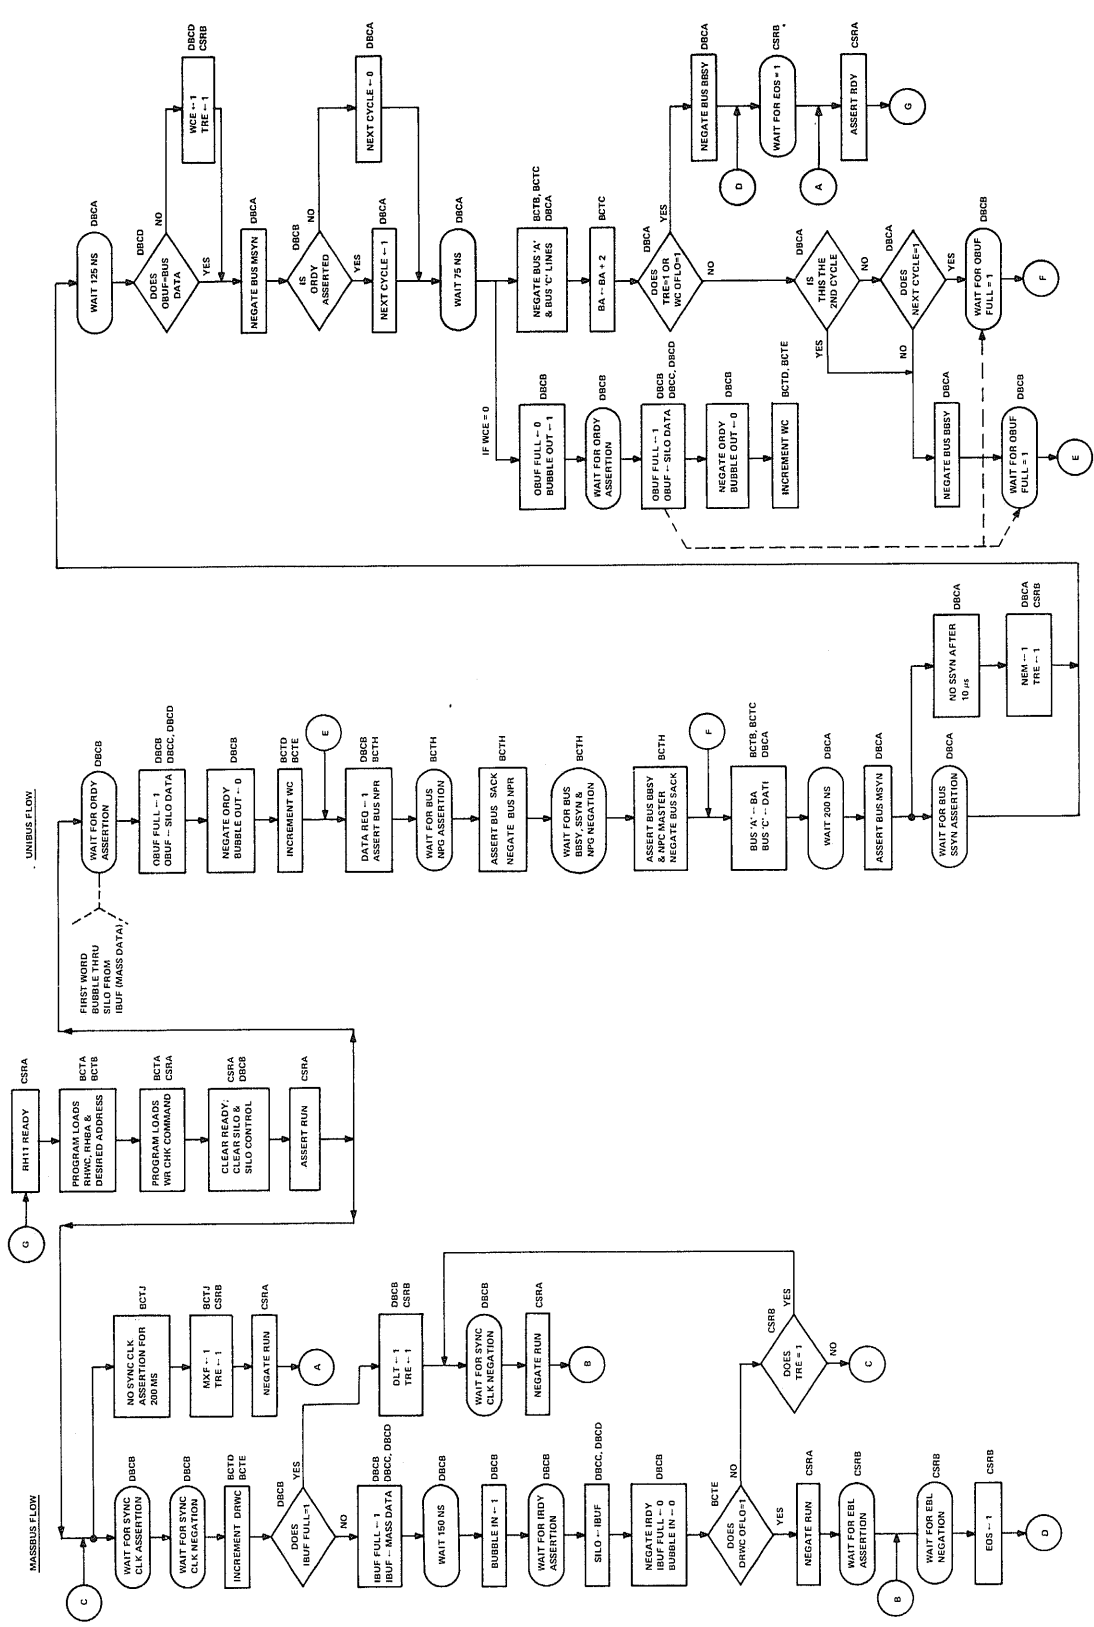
MASSBUS FLOW

C

WAIT FOR SYNC CLK ASSERTION
DBCB

WAIT FOR SYNC CLK NEGATION
DBCB

INCREMENT DRWC
BCTD BCTE

DOES IBUF FULL=1
DBCB
YES
NO

IBUF FULL ← 1 IBUF ← MASS DATA
DBCB DBCC, DBCD

WAIT 150 NS
DBCB

BUBBLE IN ← 1
DBCB

WAIT FOR IRDY ASSERTION
DBCB

SILO ← IBUF
DBCC, DBCD

NEGATE IRDY IBUF FULL ← 0 BUBBLE IN ← 0
DBCB

DOES DRWC OFLO=1
BCTE
NO
YES

NEGATE RUN
CSRA

WAIT FOR EBL ASSERTION
CSRB

B

WAIT FOR EBL NEGATION
CSRB

EOS ← 1
CSRB

D

NO SYNC CLK ASSERTION FOR 200 MS
BCTJ

MXF ← 1 TRE ← 1
BCTJ CSRB

NEGATE RUN
CSRA

A

DLT ← 1 TRE ← 1
DBCB CSRB

WAIT FOR SYNC CLK NEGATION
DBCB

NEGATE RUN
CSRA

B

DOES TRE = 1
CSRB
YES
NO

C

G

RH11 READY
CSRA

PROGRAM LOADS RHWC, RHBA & DESIRED ADDRESS
BCTA BCTB

PROGRAM LOADS WR CHK COMMAND
BCTA CSRA

CLEAR READY, CLEAR SILO & SILO CONTROL
CSRA DBCB

ASSERT RUN
CSRA

FIRST WORD BUBBLE THRU SILO FROM IBUF (MASS DATA)

UNIBUS FLOW

WAIT FOR ORDY ASSERTION
DBCB

OBUF FULL ← 1 OBUF ← SILO DATA
DBCB DBCC, DBCD

NEGATE ORDY BUBBLE OUT ← 0
DBCB

INCREMENT WC
BCTD BCTE

E

DATA REQ ← 1 ASSERT BUS NPR
DBCB BCTH

WAIT FOR BUS NPG ASSERTION
BCTH

ASSERT BUS SACK NEGATE BUS NPR
BCTH

WAIT FOR BUS BBSY, SSYN & NPG NEGATION
BCTH

ASSERT BUS BBSY & NPC MASTER NEGATE BUS SACK
BCTH

F

BUS 'A' ← BA BUS 'C' ← DATI
BCTB, BCTC DBCA

WAIT 200 NS
DBCA

ASSERT BUS MSYN
DBCA

WAIT FOR BUS SSYN ASSERTION
DBCA

NO SSYN AFTER 10 µs
DBCA

NEM ← 1 TRE ← 1
DBCA CSRB

WAIT 125 NS
DBCA

DOES OBUF=BUS DATA
DBCD
NO
YES

WCE ← 1 TRE ← 1
DBCD CSRB

NEGATE BUS MSYN
DBCA

IS ORDY ASSERTED
DBCB
NO
YES

NEXT CYCLE ← 0
DBCA

NEXT CYCLE ← 1
DBCA

WAIT 75 NS
DBCA

NEGATE BUS 'A' & BUS 'C' LINES
BCTB, BCTC DBCA

BA ← BA + 2
BCTC

DOES TRE=1 OR WC OFLO=1
DBCA
YES
NO

NEGATE BUS BBSY
DBCA

WAIT FOR EOS = 1
CSRB

D

A

ASSERT RDY
CSRA

G

IS THIS THE 2ND CYCLE
DBCA
NO
YES

DOES NEXT CYCLE=1
DBCA
YES
NO

WAIT FOR OBUF FULL = 1
DBCB

F

IF WCE = 0

OBUF FULL ← 0 BUBBLE OUT ← 1
DBCB

WAIT FOR ORDY ASSERTION
DBCB

OBUF FULL ← 1 OBUF ← SILO DATA
DBCB DBCC, DBCD

NEGATE ORDY BUBBLE OUT ← 0
DBCB

INCREMENT WC
BCTD, BCTE

NEGATE BUS BBSY
DBCA

WAIT FOR OBUF FULL = 1
DBCB

E